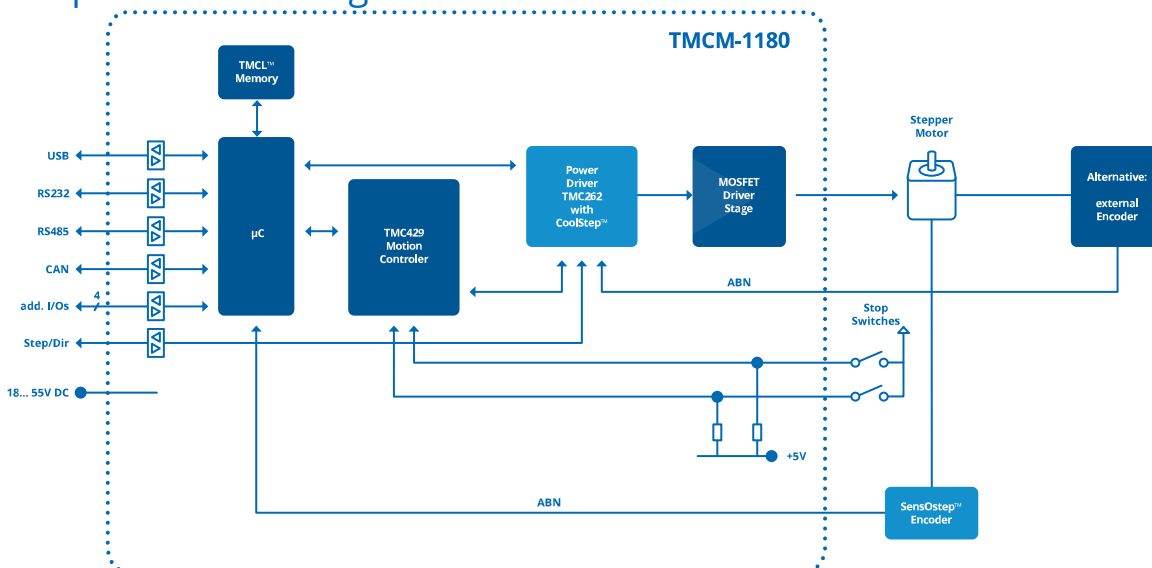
TMCM-1180

TMCL™ Memory

USB

RS232

RS485

CAN

add. I/Os

4

Step/Dir

18... 55V DC

µC

TMC429 Motion Controler

Power Driver TMC262 with CoolStep™

MOSFET Driver Stage

Stepper Motor

Alternative: external Encoder

ABN

Stop Switches

+5V

ABN

SensOstep™ Encoder